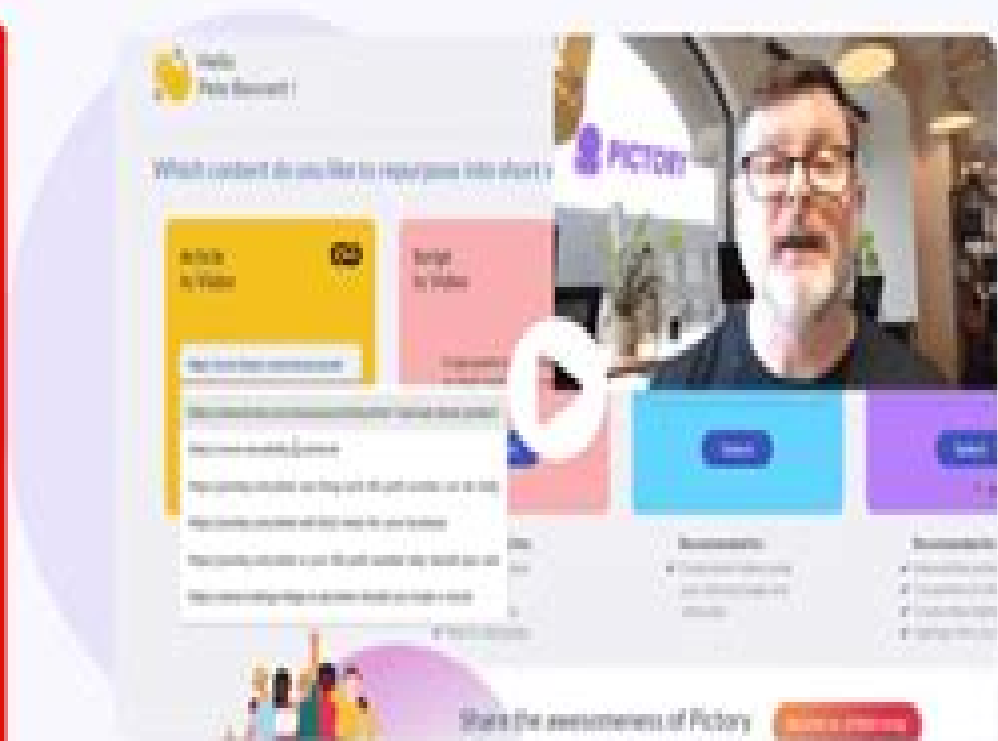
Hello
Pete Bassett!

Which content do you like to repurpose into short v

Article to Video

Script to Video

PICTORY

Select

Select

Recommended for

Recommended for

Share the awesomeness of Pictory

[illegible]